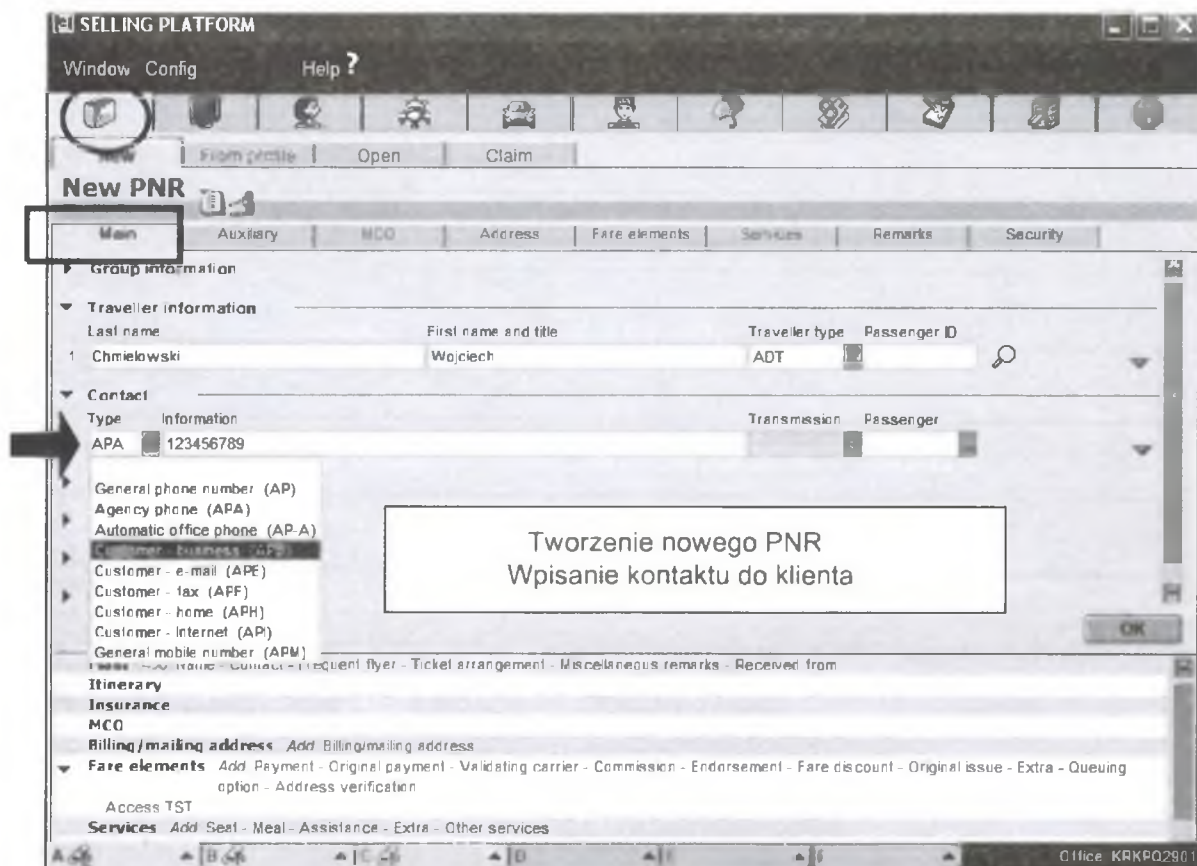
SELLING PLATFORM

Window Config Help ?

New | From profile | Open | Claim

New PNR

Main | Auxiliary | MCO | Address | Fare elements | Services | Remarks | Security

Group information

Traveller information

| Last name | First name and title | Traveller type | Passenger ID |
|---|---|---|---|
| 1 Chmielowski | Wojciech | ADT | |

Contact

| Type | Information | Transmission | Passenger |
|---|---|---|---|
| APA | 123456789 | | |

General phone number (AP)
Agency phone (APA)
Automatic office phone (AP-A)
Customer - business (APB)
Customer - e-mail (APE)
Customer - fax (APF)
Customer - home (APH)
Customer - Internet (APl)
General mobile number (APM)

Tworzenie nowego PNR
Wpisanie kontaktu do klienta

OK

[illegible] Name - Contact - Frequent flyer - Ticket arrangement - Miscellaneous remarks - Received from

Itinerary
Insurance
MCO
Billing/mailing address Add Billing/mailing address
Fare elements Add Payment - Original payment - Validating carrier - Commission - Endorsement - Fare discount - Original issue - Extra - Queuing option - Address verification
Access TST
Services Add Seat - Meal - Assistance - Extra - Other services

A | B | C | D | E | F

Office KRKPQ2901